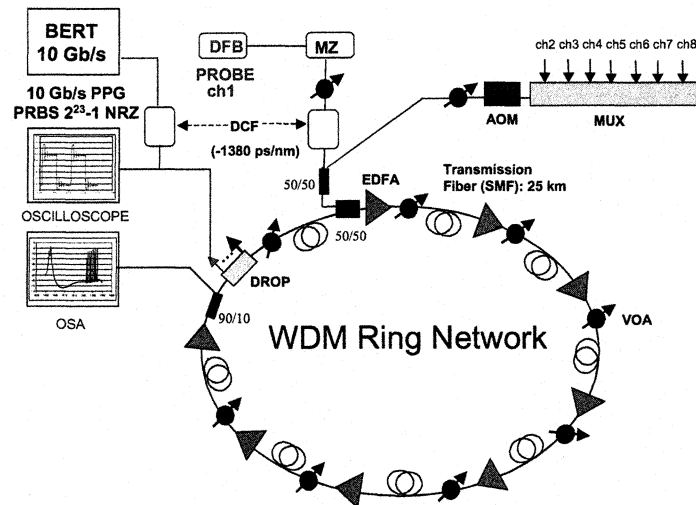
BERT
10 Gb/s

DFB

MZ

PROBE
ch1

ch2 ch3 ch4 ch5 ch6 ch7 ch8

10 Gb/s PPG
PRBS $2^{23}$-1 NRZ

DCF

(-1380 ps/nm)

AOM

MUX

OSCILLOSCOPE

50/50

EDFA

Transmission
Fiber (SMF): 25 km

50/50

DROP

OSA

90/10

VOA

WDM Ring Network